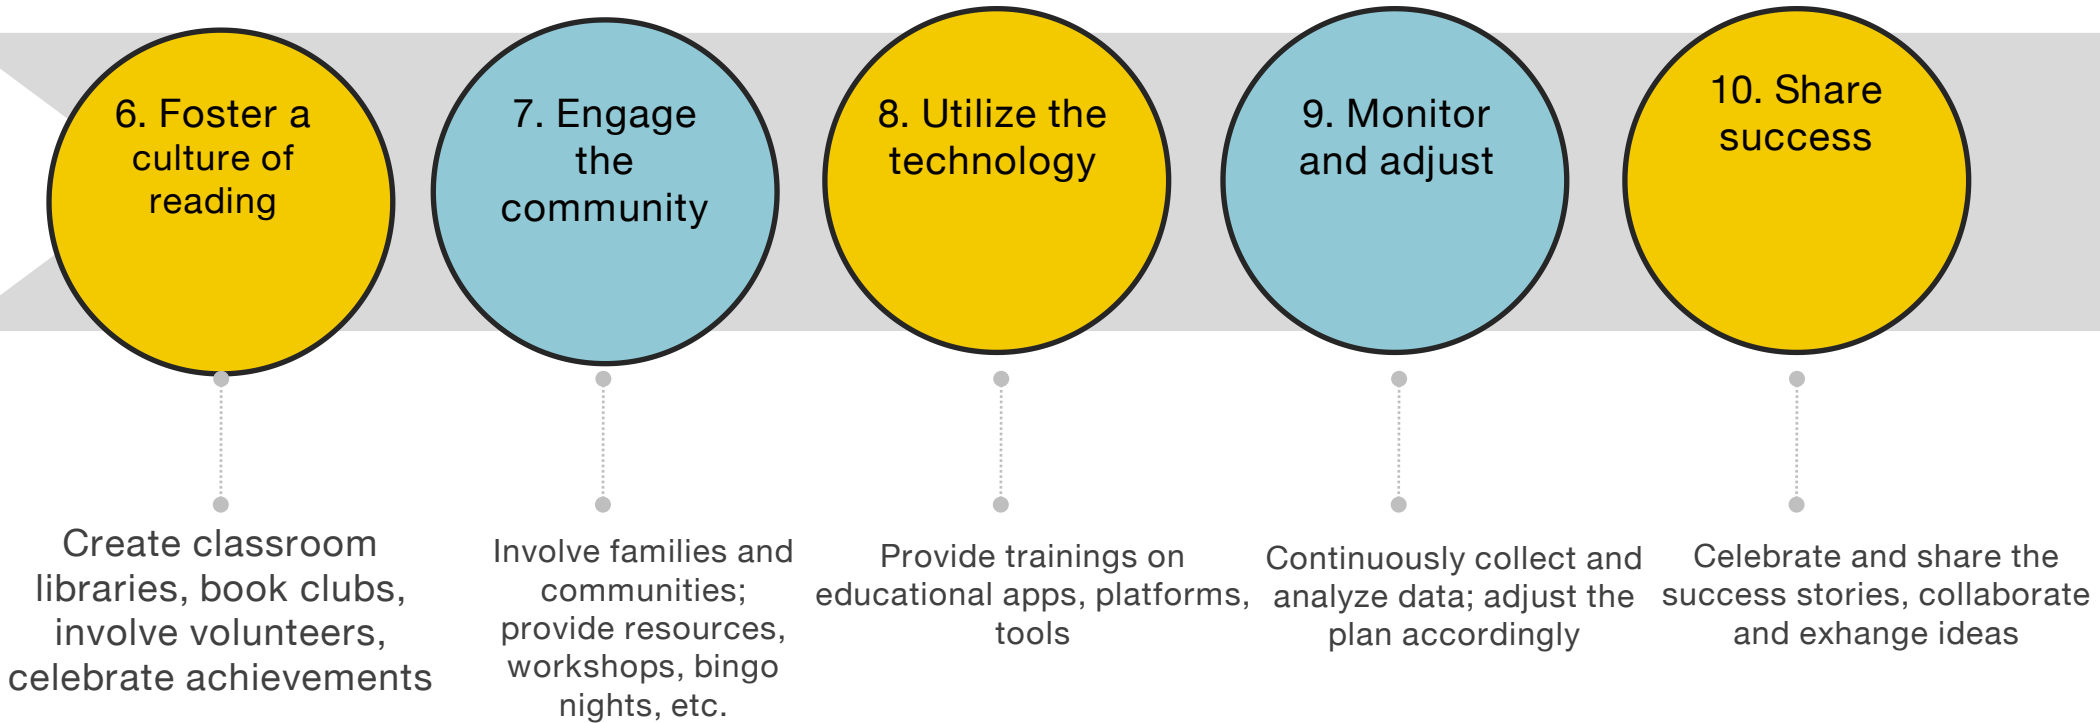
6. Foster a culture of reading

7. Engage the community

8. Utilize the technology

9. Monitor and adjust

10. Share success

Create classroom libraries, book clubs, involve volunteers, celebrate achievements

Involve families and communities; provide resources, workshops, bingo nights, etc.

Provide trainings on educational apps, platforms, tools

Continuously collect and analyze data; adjust the plan accordingly

Celebrate and share the success stories, collaborate and exhange ideas